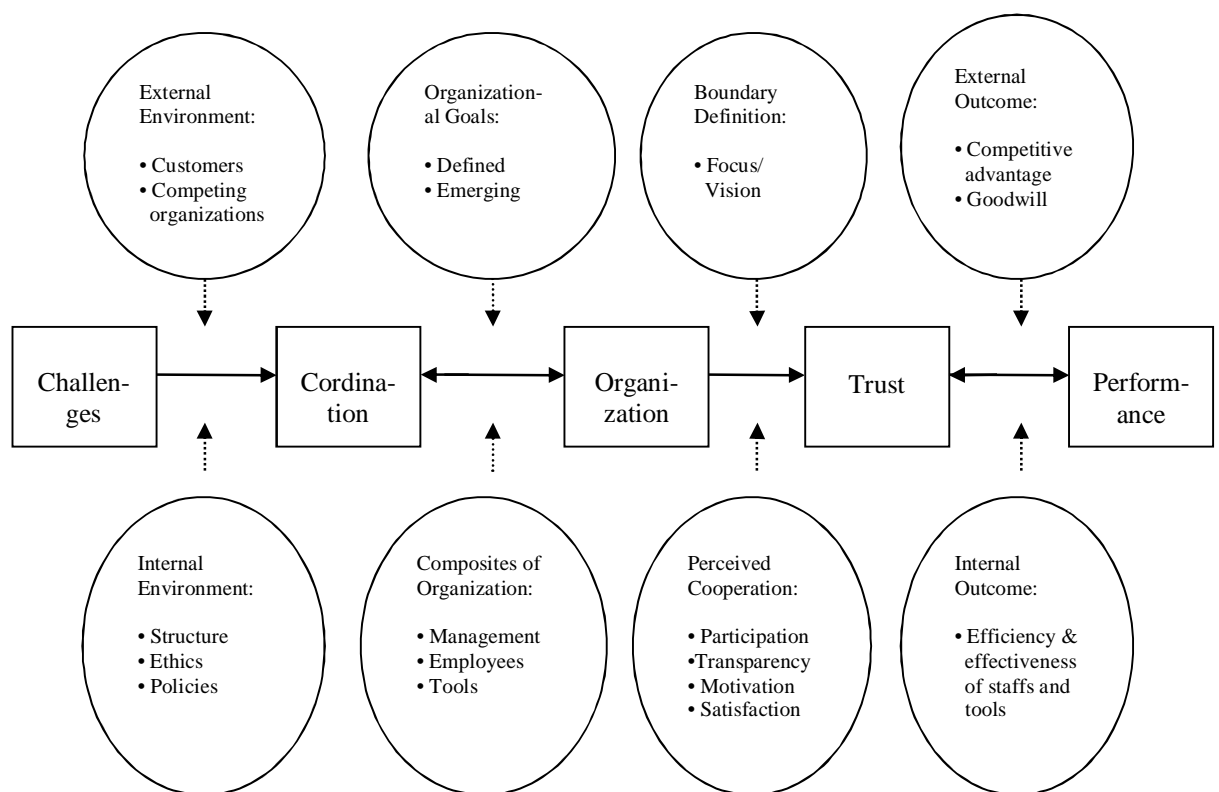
External Environment:
• Customers
• Competing organizations

Organizational Goals:
• Defined
• Emerging

Boundary Definition:
• Focus/ Vision

External Outcome:
• Competitive advantage
• Goodwill

Challenges

Cordination

Organization

Trust

Performance

Internal Environment:
• Structure
• Ethics
• Policies

Composites of Organization:
• Management
• Employees
• Tools

Perceived Cooperation:
• Participation
•Transparency
• Motivation
• Satisfaction

Internal Outcome:
• Efficiency & effectiveness of staffs and tools